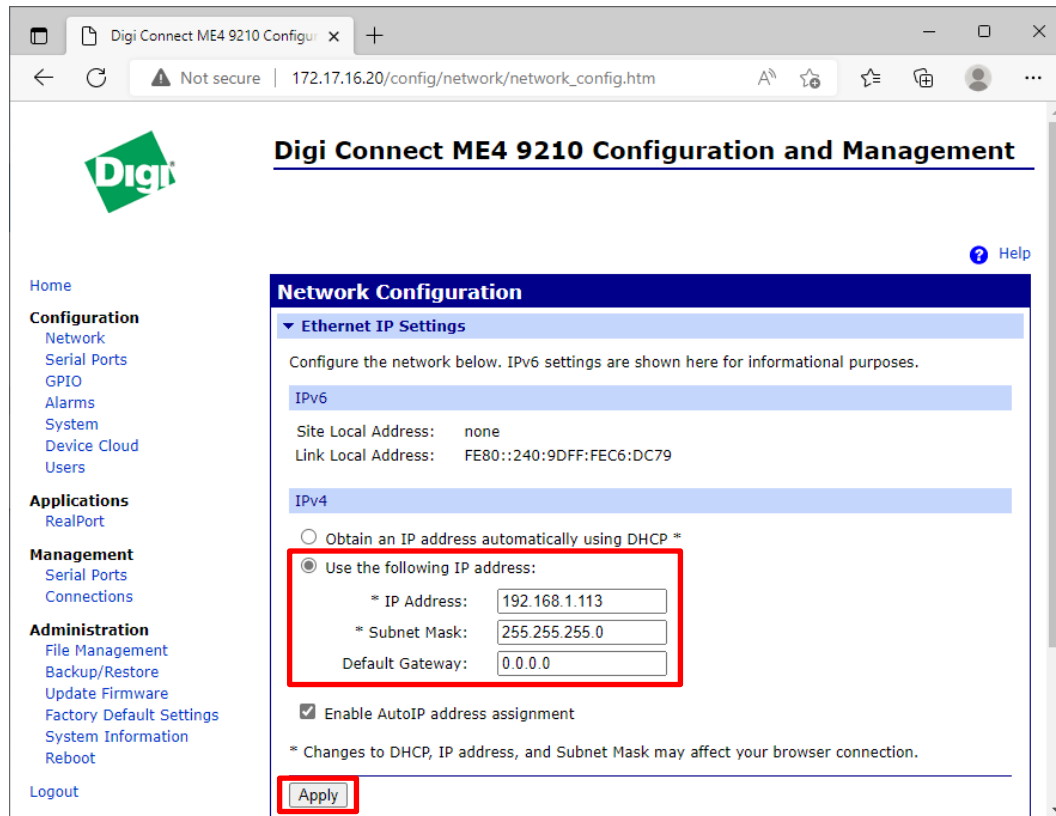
Digi Connect ME4 9210 Configur ×
+
Not secure | 172.17.16.20/config/network/network_config.htm

Digi

Digi Connect ME4 9210 Configuration and Management

Help

Home

Configuration
Network
Serial Ports
GPIO
Alarms
System
Device Cloud
Users

Applications
RealPort

Management
Serial Ports
Connections

Administration
File Management
Backup/Restore
Update Firmware
Factory Default Settings
System Information
Reboot

Logout

Network Configuration

Ethernet IP Settings

Configure the network below. IPv6 settings are shown here for informational purposes.

IPv6

Site Local Address: none
Link Local Address: FE80::240:9DFF:FEC6:DC79

IPv4

Obtain an IP address automatically using DHCP *

Use the following IP address:

* IP Address: 192.168.1.113
* Subnet Mask: 255.255.255.0
Default Gateway: 0.0.0.0

Enable AutoIP address assignment

* Changes to DHCP, IP address, and Subnet Mask may affect your browser connection.

Apply